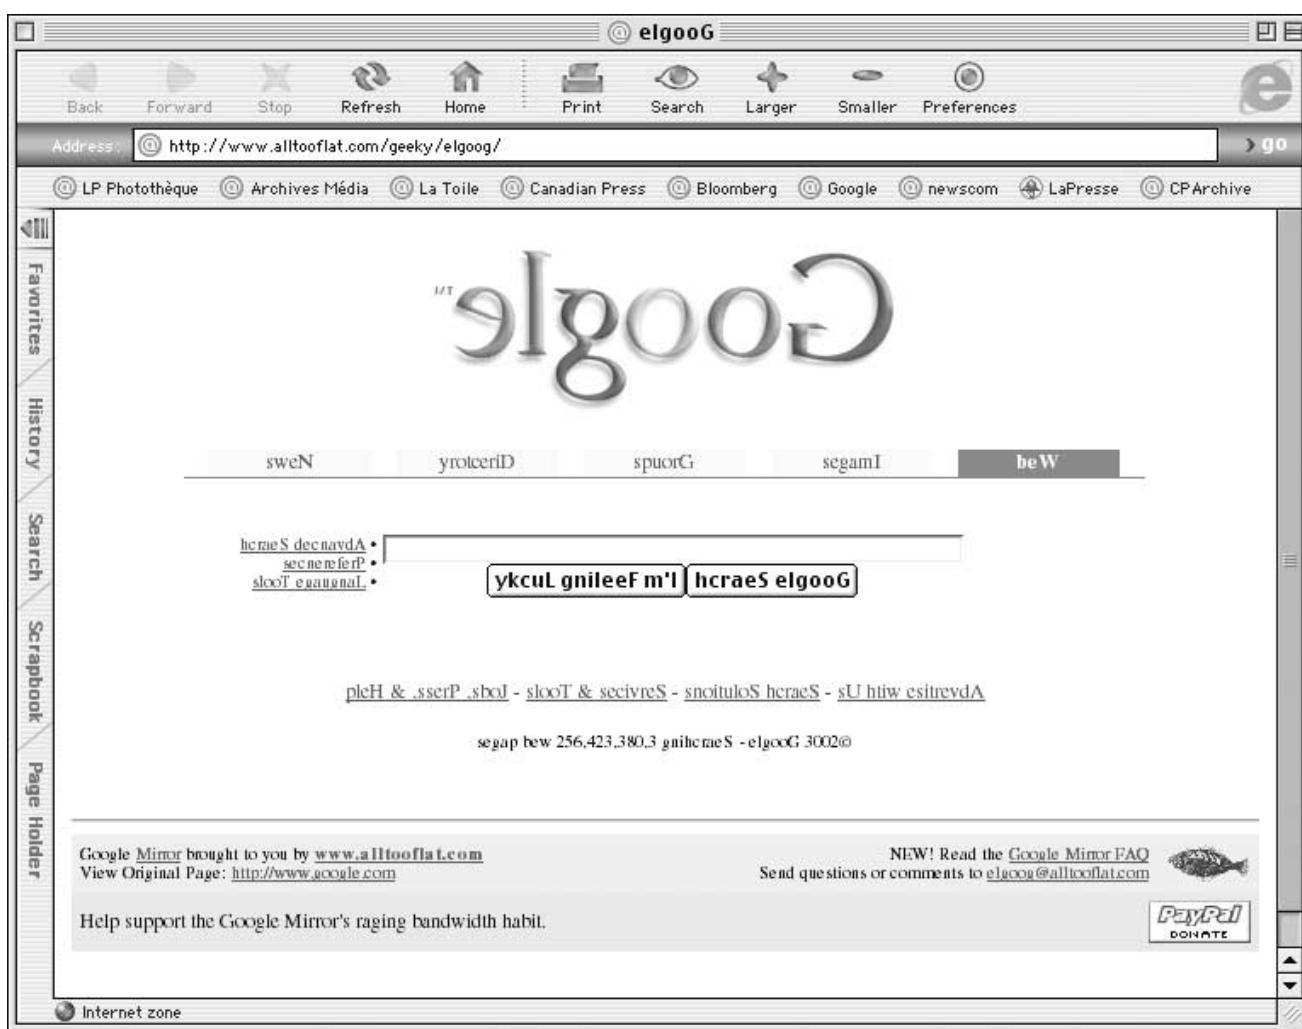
elgooG

Back Forward Stop Refresh Home Print Search Larger Smaller Preferences

Address: http://www.alltooflat.com/geeky/elgoog/ go

LP Photothèque Archives Média La Toile Canadian Press Bloomberg Google newscom LaPresse CP Archive

Favorites History Search Scrapbook Page Holder

elgooG MT

sweN yrotceriD spuorG segamI beW

hcraeS decnavdA •
secnereferP •
slooT egaugnaL •

ykcuL gnileeF m'I hcraeS elgooG

pleH & .sserP .sboJ - slooT & secivreS - snoituloS hcraeS - sU htiw esitrevdA

segap bew 256,423,380,3 gnihcraeS - elgooG 3002©

Google Mirror brought to you by www.alltooflat.com
View Original Page: http://www.google.com

NEW! Read the Google Mirror FAQ
Send questions or comments to elgoog@alltooflat.com

Help support the Google Mirror's raging bandwidth habit.

PayPal DONATE

Internet zone